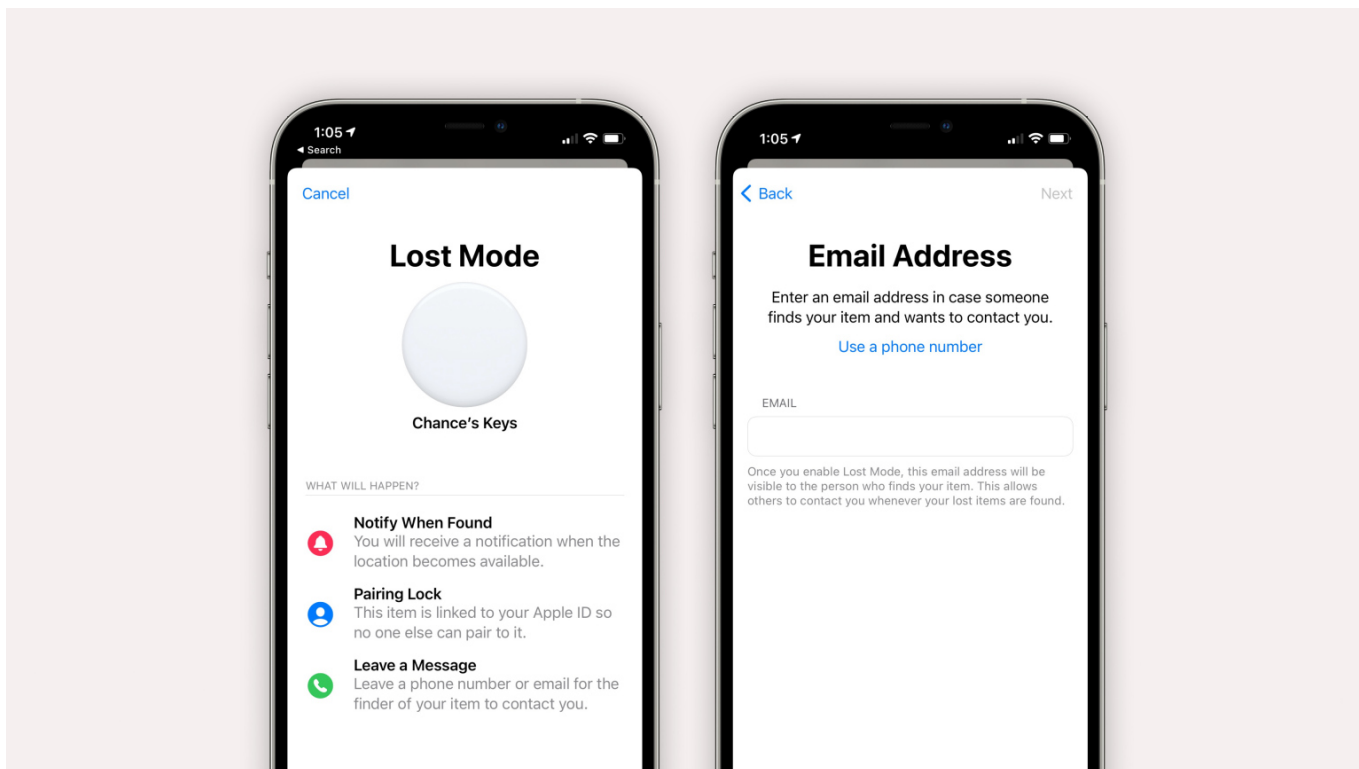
1:05
◂ Search

Cancel

Lost Mode

Chance's Keys

WHAT WILL HAPPEN?

Notify When Found
You will receive a notification when the location becomes available.

Pairing Lock
This item is linked to your Apple ID so no one else can pair to it.

Leave a Message
Leave a phone number or email for the finder of your item to contact you.

1:05

Back

Next

Email Address

Enter an email address in case someone finds your item and wants to contact you.

Use a phone number

EMAIL

Once you enable Lost Mode, this email address will be visible to the person who finds your item. This allows others to contact you whenever your lost items are found.